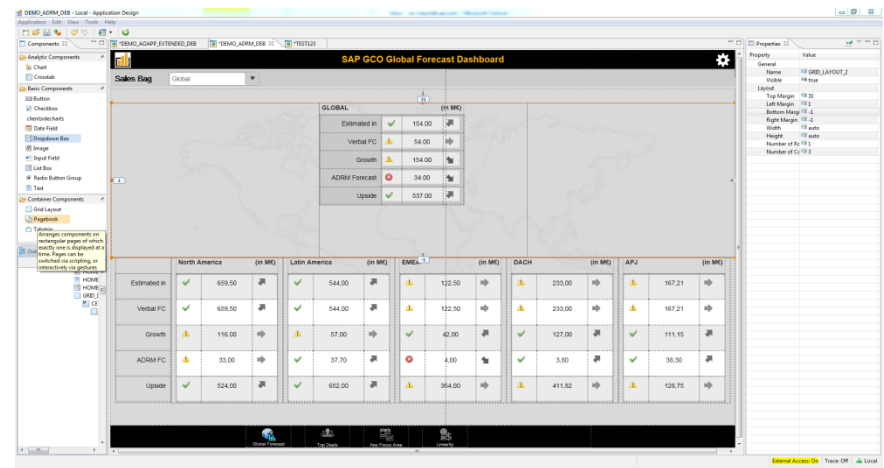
DEMO_ADRM_DEB - Local - Application Design

Application Edit View Tools Help

Components

Analytic Components
Chart
Crosstab

Basic Components
Button
Checkbox
clientsidecharts
Date Field
Dropdown Box
Image
Input Field
List Box
Radio Button Group
Text

Container Components
Grid Layout
Pagebook
Tabstrip

Arranges components on rectangular pages of which exactly one is displayed at a time. Pages can be switched via scripting, or interactively via gestures

HOME
HOME
GRID
CE

*DEMO_ADAPP_EXTENDED_DEB | *DEMO_ADRM_DEB | *TEST123

SAP GCO Global Forecast Dashboard

Sales Bag | Global

| GLOBAL | | (in M€) | |
|---|---|---|---|
| Estimated in | | 154.00 | |
| Verbal FC | | 54.00 | |
| Growth | | 154.00 | |
| ADRM Forecast | | 34.00 | |
| Upside | | 537.00 | |

| | North America | | (in M€) | Latin America | | (in M€) | EMEA | | (in M€) | DACH | | (in M€) | APJ | | (in M€) |
|---|---|---|---|---|---|---|---|---|---|---|---|---|---|---|---|
| Estimated in | | 659,50 | | | 544,00 | | | 122,50 | | | 233,00 | | | 167,21 | |
| Verbal FC | | 659,50 | | | 544,00 | | | 132,50 | | | 233,00 | | | 167,21 | |
| Growth | | 116,00 | | | 57,00 | | | 42,00 | | | 127,00 | | | 111,15 | |
| ADRM FC | | 33,00 | | | 37,70 | | | 4,00 | | | 3,80 | | | 36,30 | |
| Upside | | 524,00 | | | 652,00 | | | 364,00 | | | 411,82 | | | 128,75 | |

Global Forecast | Top Deals | Key Focus Area | Linearity

Properties

| Property | Value |
|---|---|
| General | |
| Name | GRID_LAYOUT_2 |
| Visible | true |
| Layout | |
| Top Margin | 31 |
| Left Margin | 1 |
| Bottom Margi | -1 |
| Right Margin | -1 |
| Width | auto |
| Height | auto |
| Number of Ro | 1 |
| Number of Co | 3 |

External Access: On | Trace: Off | Local